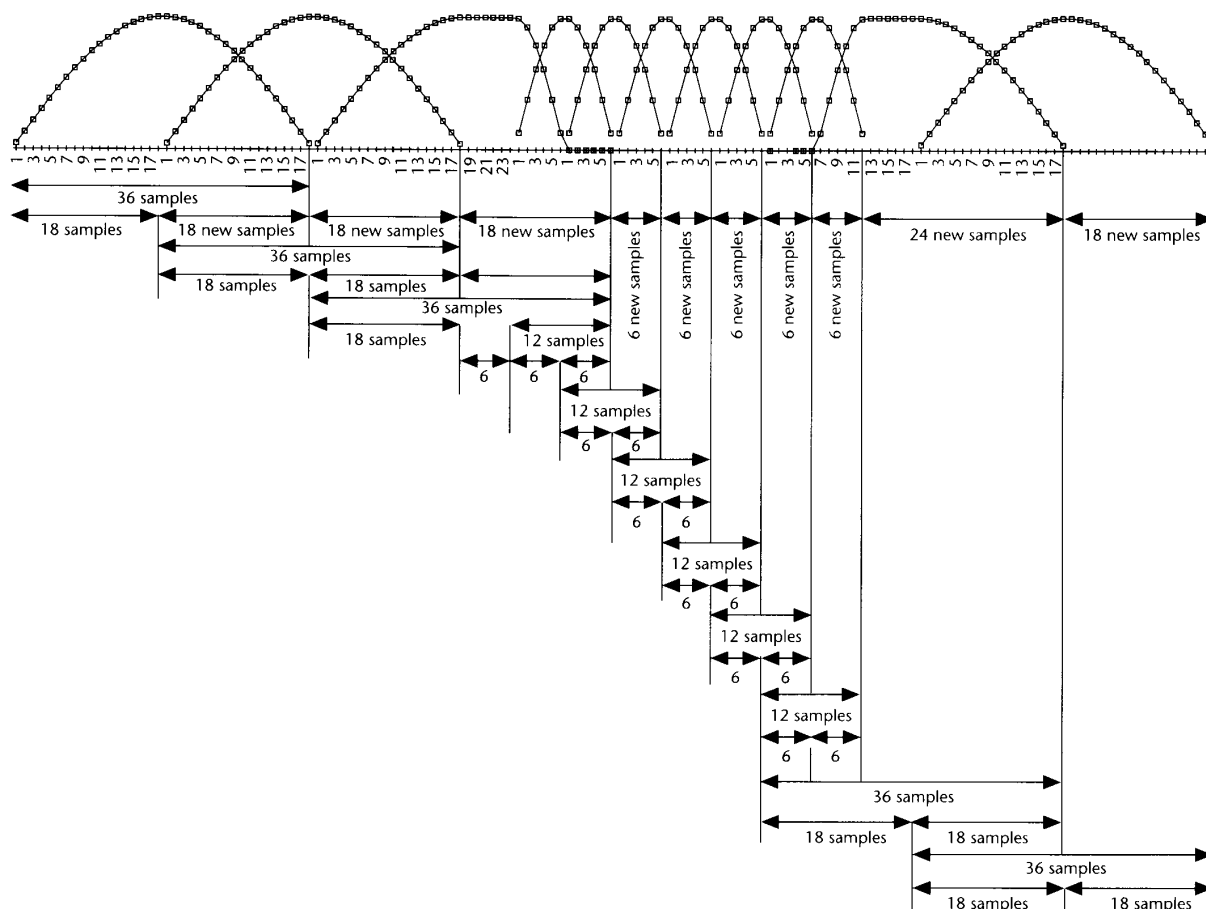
1 3 5 7 9 11 13 15 17 1 3 5 7 9 11 13 15 17 1 3 5 7 9 11 13 15 17 19 21 23 1 3 5 1 3 5 1 3 5 1 3 5 1 3 5 1 3 5 7 9 11 13 15 17 1 3 5 7 9 11 13 15 17

36 samples

18 samples

18 new samples

18 new samples

18 new samples

6 new samples

6 new samples

6 new samples

6 new samples

6 new samples

24 new samples

18 new samples

36 samples

18 samples

18 samples

36 samples

18 samples

12 samples

6

6

6

12 samples

6

6

12 samples

6

6

12 samples

6

6

12 samples

6

6

12 samples

6

6

36 samples

18 samples

18 samples

36 samples

18 samples

18 samples